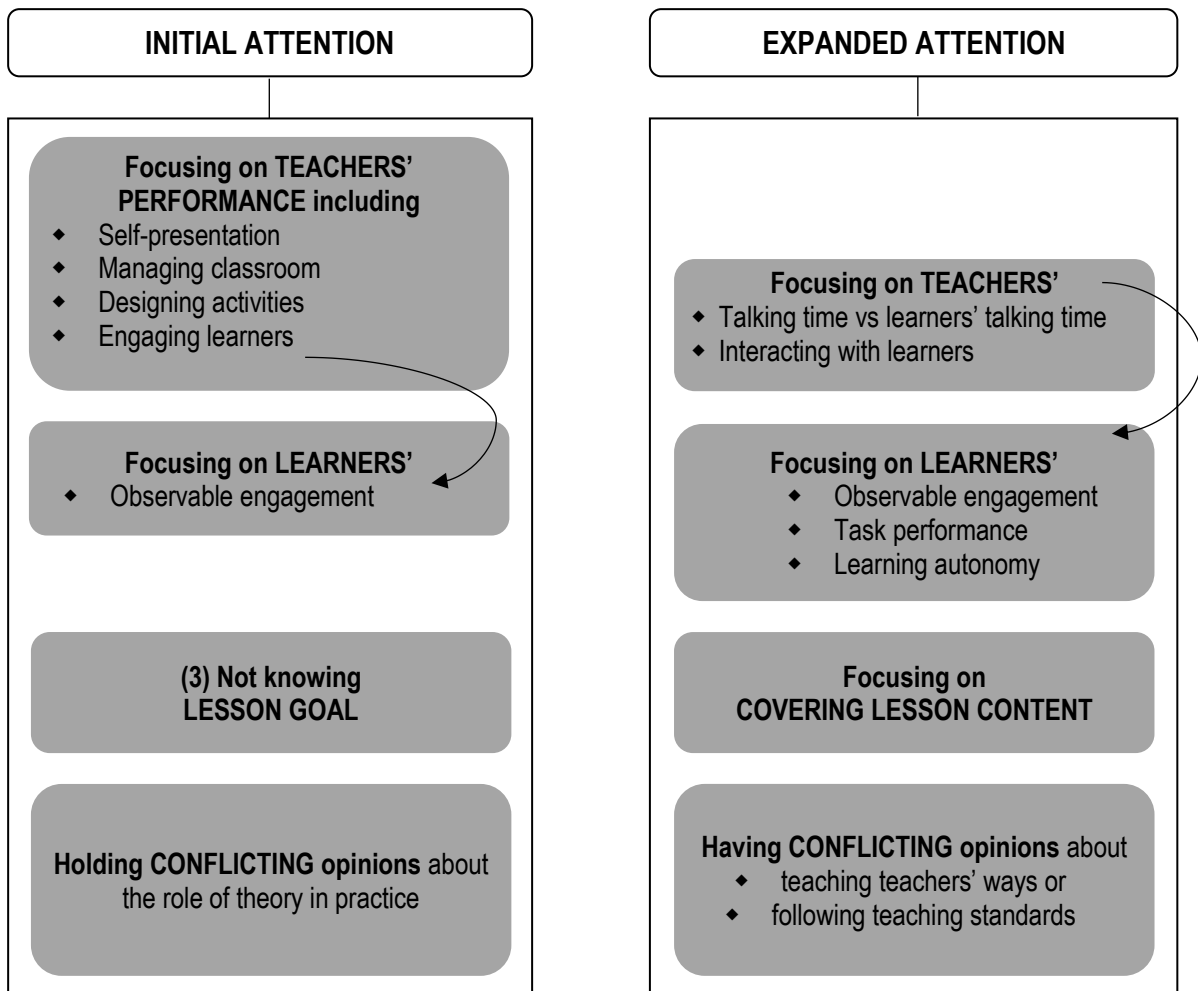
INITIAL ATTENTION

Focusing on TEACHERS' PERFORMANCE including
- Self-presentation
- Managing classroom
- Designing activities
- Engaging learners

Focusing on LEARNERS'
- Observable engagement

(3) Not knowing LESSON GOAL

Holding CONFLICTING opinions about the role of theory in practice

EXPANDED ATTENTION

Focusing on TEACHERS'
- Talking time vs learners' talking time
- Interacting with learners

Focusing on LEARNERS'
- Observable engagement
- Task performance
- Learning autonomy

Focusing on COVERING LESSON CONTENT

Having CONFLICTING opinions about
- teaching teachers' ways or
- following teaching standards